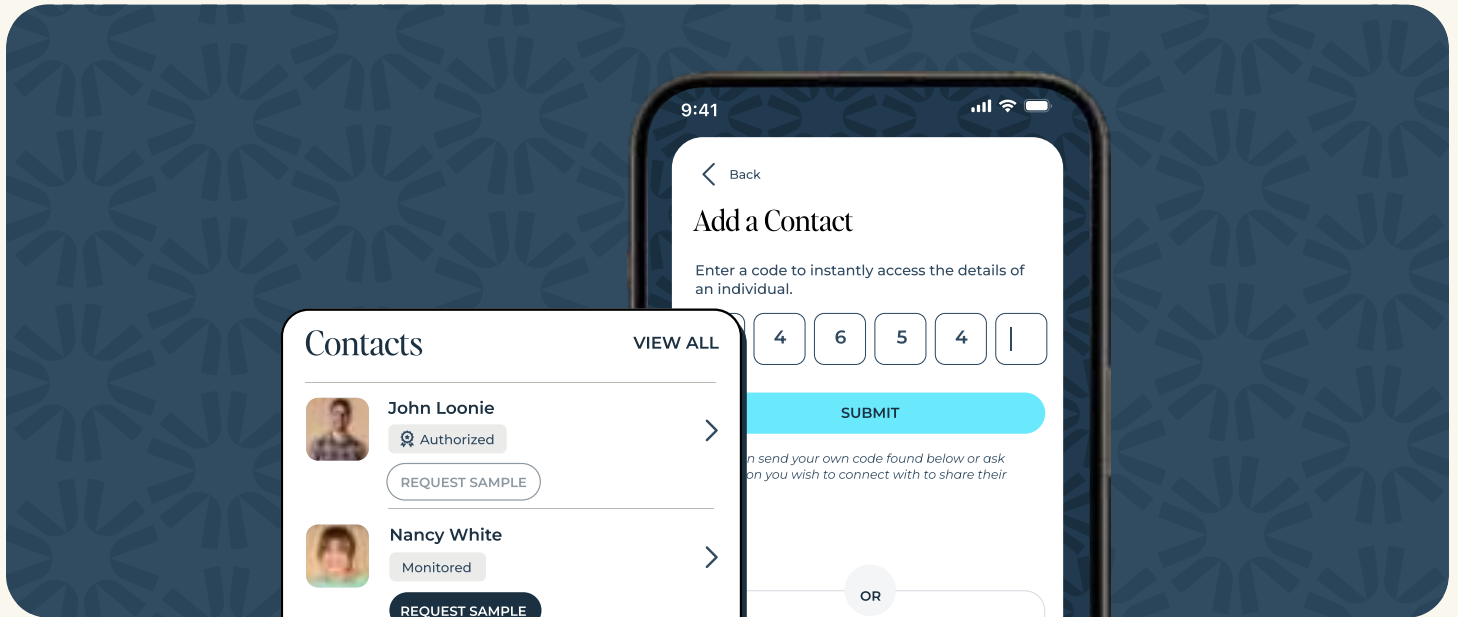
9:41

Back

Add a Contact

Enter a code to instantly access the details of an individual.

4 6 5 4

SUBMIT

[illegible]n send your own code found below or ask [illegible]on you wish to connect with to share their

OR

Contacts VIEW ALL

John Loonie
Authorized
REQUEST SAMPLE

Nancy White
Monitored
REQUEST SAMPLE